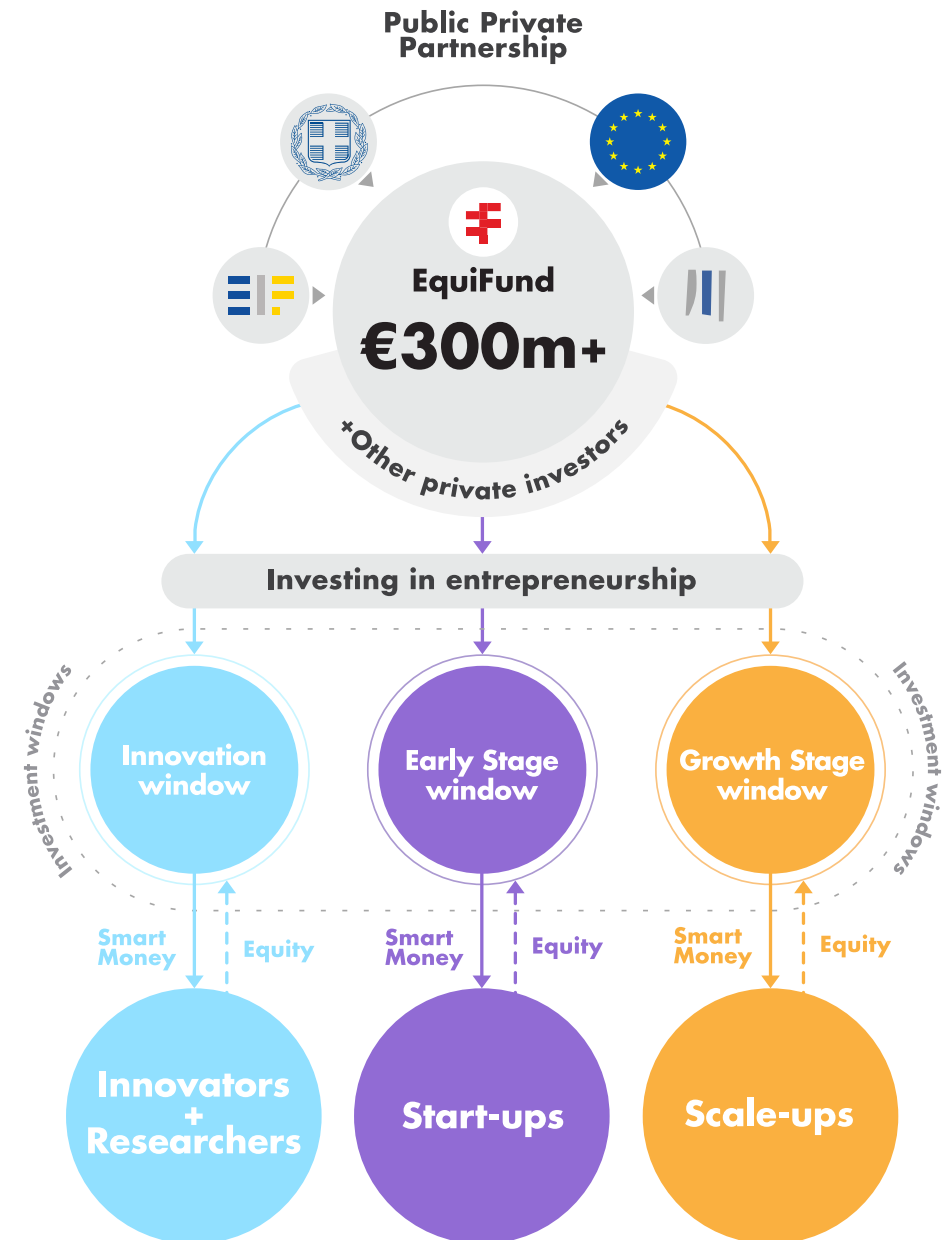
Public Private Partnership

EquiFund

€300m+

+Other private investors

Investing in entrepreneurship

Investment windows

Investment windows

Innovation window

Early Stage window

Growth Stage window

Smart Money

Equity

Smart Money

Equity

Smart Money

Equity

Innovators + Researchers

Start-ups

Scale-ups